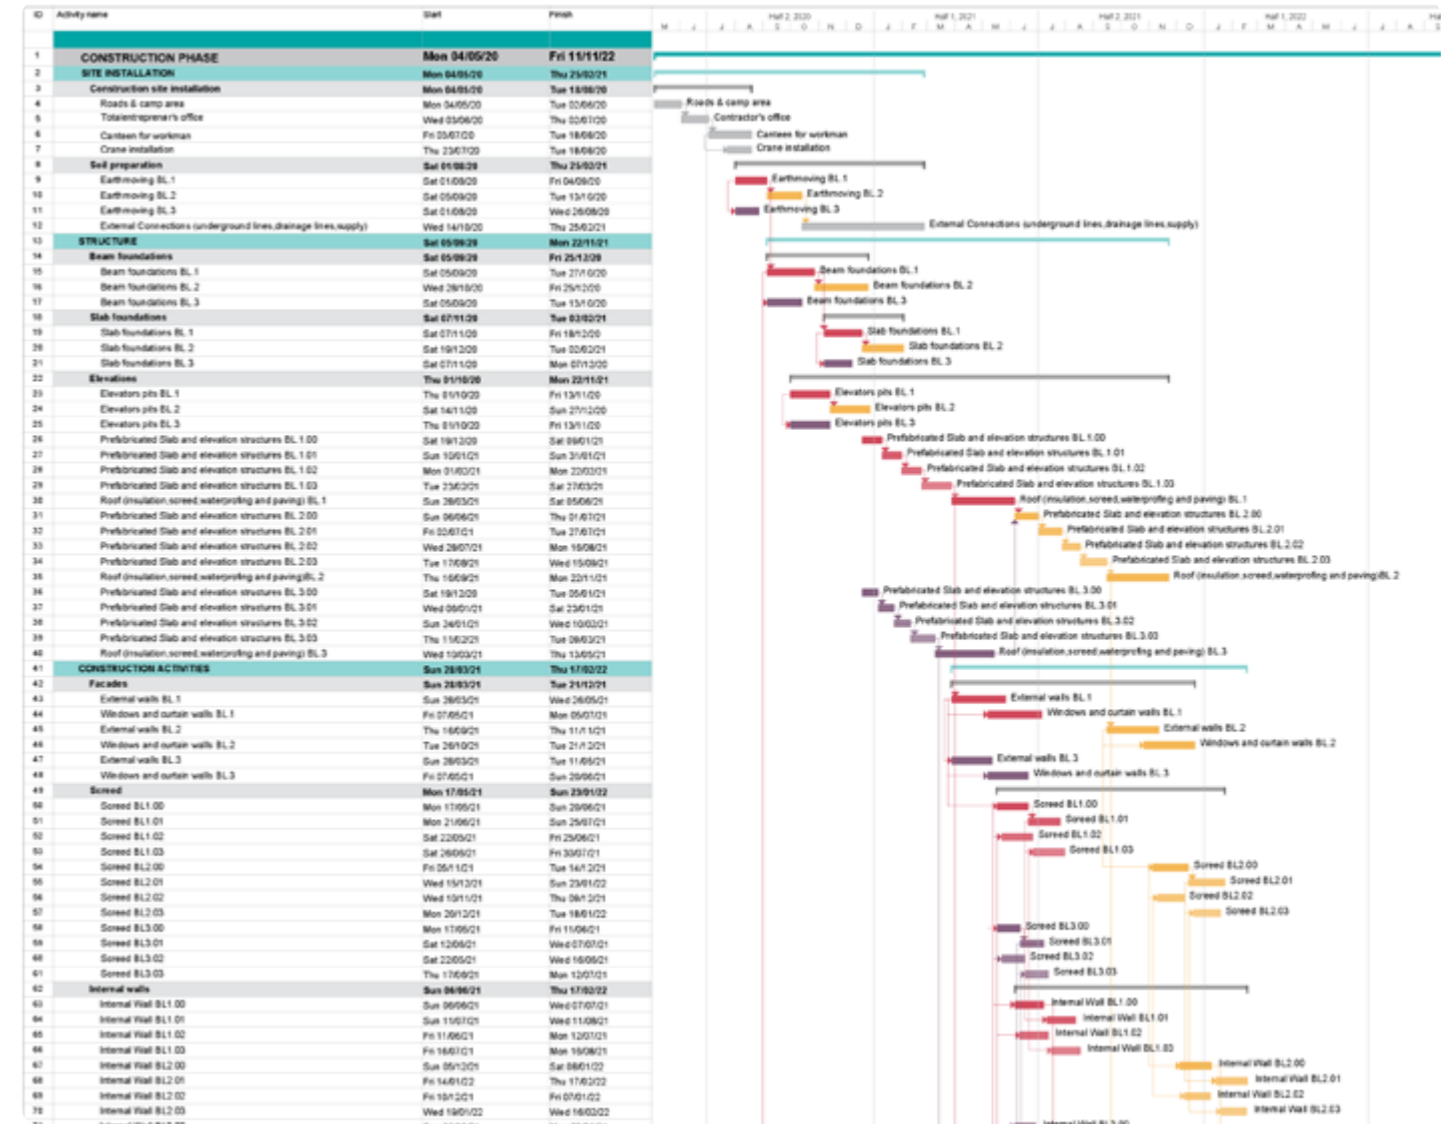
| ID | Activity name | Start | Finish |
|---|---|---|---|
| 1 | CONSTRUCTION PHASE | Mon 04/05/20 | Fri 11/11/22 |
| 2 | SITE INSTALLATION | Mon 04/05/20 | Thu 25/02/21 |
| 3 | Construction site installation | Mon 04/05/20 | Tue 18/08/20 |
| 4 | Roads & camp area | Mon 04/05/20 | Tue 02/06/20 |
| 5 | Totalentrepreneur's office | Wed 03/06/20 | Thu 02/07/20 |
| 6 | Canteen for workman | Fri 03/07/20 | Tue 18/08/20 |
| 7 | Crane installation | Thu 23/07/20 | Tue 18/08/20 |
| 8 | Soil preparation | Sat 01/08/20 | Thu 25/02/21 |
| 9 | Earthmoving BL 1 | Sat 01/08/20 | Fri 04/09/20 |
| 10 | Earthmoving BL 2 | Sat 05/09/20 | Tue 13/10/20 |
| 11 | Earthmoving BL 3 | Sat 01/08/20 | Wed 26/08/20 |
| 12 | External Connections (underground lines,drainage lines,supply) | Wed 14/10/20 | Thu 25/02/21 |
| 13 | STRUCTURE | Sat 05/09/20 | Mon 22/11/21 |
| 14 | Beam foundations | Sat 05/09/20 | Fri 25/12/20 |
| 15 | Beam foundations BL 1 | Sat 05/09/20 | Tue 27/10/20 |
| 16 | Beam foundations BL 2 | Wed 28/10/20 | Fri 25/12/20 |
| 17 | Beam foundations BL 3 | Sat 05/09/20 | Tue 13/10/20 |
| 18 | Slab foundations | Sat 07/11/20 | Tue 02/02/21 |
| 19 | Slab foundations BL 1 | Sat 07/11/20 | Fri 18/12/20 |
| 20 | Slab foundations BL 2 | Sat 19/12/20 | Tue 02/02/21 |
| 21 | Slab foundations BL 3 | Sat 07/11/20 | Mon 07/12/20 |
| 22 | Elevations | Thu 01/10/20 | Mon 22/11/21 |
| 23 | Elevators pits BL 1 | Thu 01/10/20 | Fri 13/11/20 |
| 24 | Elevators pits BL 2 | Sat 14/11/20 | Sun 27/12/20 |
| 25 | Elevators pits BL 3 | Thu 01/10/20 | Fri 13/11/20 |
| 26 | Prefabricated Slab and elevation structures BL 1.00 | Sat 19/12/20 | Sat 09/01/21 |
| 27 | Prefabricated Slab and elevation structures BL 1.01 | Sun 10/01/21 | Sun 31/01/21 |
| 28 | Prefabricated Slab and elevation structures BL 1.02 | Mon 01/02/21 | Mon 22/02/21 |
| 29 | Prefabricated Slab and elevation structures BL 1.03 | Tue 23/02/21 | Sat 27/03/21 |
| 30 | Roof (insulation,screed,waterprofing and paving) BL 1 | Sun 28/03/21 | Sat 05/06/21 |
| 31 | Prefabricated Slab and elevation structures BL 2.00 | Sun 06/06/21 | Thu 01/07/21 |
| 32 | Prefabricated Slab and elevation structures BL 2.01 | Fri 02/07/21 | Tue 27/07/21 |
| 33 | Prefabricated Slab and elevation structures BL 2.02 | Wed 28/07/21 | Mon 16/08/21 |
| 34 | Prefabricated Slab and elevation structures BL 2.03 | Tue 17/08/21 | Wed 15/09/21 |
| 35 | Roof (insulation,screed,waterprofing and paving)BL 2 | Thu 16/09/21 | Mon 22/11/21 |
| 36 | Prefabricated Slab and elevation structures BL 3.00 | Sat 19/12/20 | Tue 05/01/21 |
| 37 | Prefabricated Slab and elevation structures BL 3.01 | Wed 06/01/21 | Sat 23/01/21 |
| 38 | Prefabricated Slab and elevation structures BL 3.02 | Sun 24/01/21 | Wed 10/02/21 |
| 39 | Prefabricated Slab and elevation structures BL 3.03 | Thu 11/02/21 | Tue 09/03/21 |
| 40 | Roof (insulation,screed,waterprofing and paving) BL 3 | Wed 10/03/21 | Thu 13/05/21 |
| 41 | CONSTRUCTION ACTIVITIES | Sun 28/03/21 | Thu 17/02/22 |
| 42 | Facades | Sun 28/03/21 | Tue 21/12/21 |
| 43 | External walls BL 1 | Sun 28/03/21 | Wed 26/05/21 |
| 44 | Windows and curtain walls BL 1 | Fri 07/05/21 | Mon 05/07/21 |
| 45 | External walls BL 2 | Thu 16/09/21 | Thu 11/11/21 |
| 46 | Windows and curtain walls BL 2 | Tue 26/10/21 | Tue 21/12/21 |
| 47 | External walls BL 3 | Sun 28/03/21 | Tue 11/05/21 |
| 48 | Windows and curtain walls BL 3 | Fri 07/05/21 | Sun 20/06/21 |
| 49 | Screed | Mon 17/05/21 | Sun 23/01/22 |
| 50 | Screed BL1.00 | Mon 17/05/21 | Sun 20/06/21 |
| 51 | Screed BL1.01 | Mon 21/06/21 | Sun 25/07/21 |
| 52 | Screed BL1.02 | Sat 22/05/21 | Fri 25/06/21 |
| 53 | Screed BL1.03 | Sat 26/06/21 | Fri 30/07/21 |
| 54 | Screed BL2.00 | Fri 05/11/21 | Tue 14/12/21 |
| 55 | Screed BL2.01 | Wed 15/12/21 | Sun 23/01/22 |
| 56 | Screed BL2.02 | Wed 10/11/21 | Thu 09/12/21 |
| 57 | Screed BL2.03 | Mon 20/12/21 | Tue 18/01/22 |
| 58 | Screed BL3.00 | Mon 17/05/21 | Fri 11/06/21 |
| 59 | Screed BL3.01 | Sat 12/06/21 | Wed 07/07/21 |
| 60 | Screed BL3.02 | Sat 22/05/21 | Wed 16/06/21 |
| 61 | Screed BL3.03 | Thu 17/06/21 | Mon 12/07/21 |
| 62 | Internal walls | Sun 06/06/21 | Thu 17/02/22 |
| 63 | Internal Wall BL1.00 | Sun 06/06/21 | Wed 07/07/21 |
| 64 | Internal Wall BL1.01 | Sun 11/07/21 | Wed 11/08/21 |
| 65 | Internal Wall BL1.02 | Fri 11/06/21 | Mon 12/07/21 |
| 66 | Internal Wall BL1.03 | Fri 16/07/21 | Mon 16/08/21 |
| 67 | Internal Wall BL2.00 | Sun 05/12/21 | Sat 08/01/22 |
| 68 | Internal Wall BL2.01 | Fri 14/01/22 | Thu 17/02/22 |
| 69 | Internal Wall BL2.02 | Fri 10/12/21 | Fri 07/01/22 |
| 70 | Internal Wall BL2.03 | Wed 19/01/22 | Wed 16/02/22 |

Half 2, 2020 Half 1, 2021 Half 2, 2021 Half 1, 2022
M J J A S O N D J F M A M J J A S O N D J F M A M J J A S

Roads & camp area
Contractor's office
Canteen for workman
Crane installation
Earthmoving BL 1
Earthmoving BL 2
Earthmoving BL 3
External Connections (underground lines,drainage lines,supply)
Beam foundations BL 1
Beam foundations BL 2
Beam foundations BL 3
Slab foundations BL 1
Slab foundations BL 2
Slab foundations BL 3
Elevators pits BL 1
Elevators pits BL 2
Elevators pits BL 3
Prefabricated Slab and elevation structures BL 1.00
Prefabricated Slab and elevation structures BL 1.01
Prefabricated Slab and elevation structures BL 1.02
Prefabricated Slab and elevation structures BL 1.03
Roof (insulation,screed,waterprofing and paving) BL 1
Prefabricated Slab and elevation structures BL 2.00
Prefabricated Slab and elevation structures BL 2.01
Prefabricated Slab and elevation structures BL 2.02
Prefabricated Slab and elevation structures BL 2.03
Roof (insulation,screed,waterprofing and paving)BL 2
Prefabricated Slab and elevation structures BL 3.00
Prefabricated Slab and elevation structures BL 3.01
Prefabricated Slab and elevation structures BL 3.02
Prefabricated Slab and elevation structures BL 3.03
Roof (insulation,screed,waterprofing and paving) BL 3
External walls BL 1
Windows and curtain walls BL 1
External walls BL 2
Windows and curtain walls BL 2
External walls BL 3
Windows and curtain walls BL 3
Screed BL1.00
Screed BL1.01
Screed BL1.02
Screed BL1.03
Screed BL2.00
Screed BL2.01
Screed BL2.02
Screed BL2.03
Screed BL3.00
Screed BL3.01
Screed BL3.02
Screed BL3.03
Internal Wall BL1.00
Internal Wall BL1.01
Internal Wall BL1.02
Internal Wall BL1.03
Internal Wall BL2.00
Internal Wall BL2.01
Internal Wall BL2.02
Internal Wall BL2.03
Internal Wall BL3.00